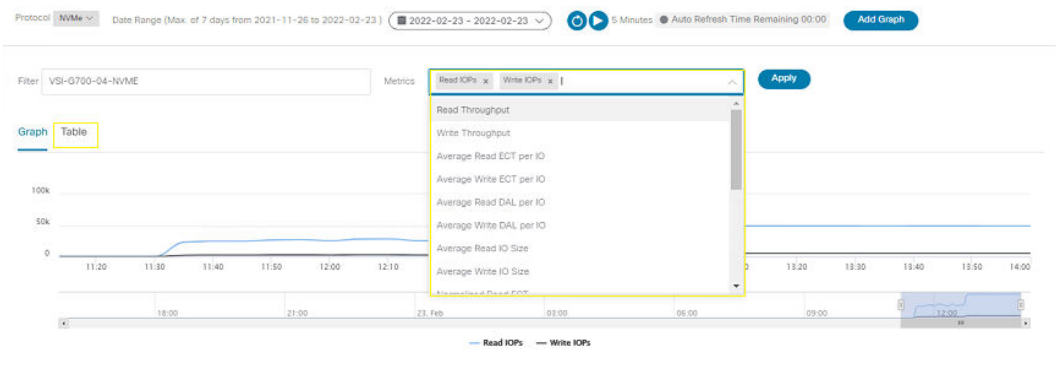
Protocol NVMe Date Range (Max. of 7 days from 2021-11-26 to 2022-02-23 ) 2022-02-23 - 2022-02-23 5 Minutes Auto Refresh Time Remaining 00:00 Add Graph

Filter VSI-G700-04-NVME

Metrics Read IOPs × Write IOPs ×

Apply

Read Throughput
Write Throughput
Average Read ECT per IO
Average Write ECT per IO
Average Read DAL per IO
Average Write DAL per IO
Average Read IO Size
Average Write IO Size
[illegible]

Graph Table

100k
50k
0

11:20 11:30 11:40 11:50 12:00 12:10 13:20 13:30 13:40 13:50 14:00

18:00 21:00 23. Feb 03:00 06:00 09:00 12:00

Read IOPs Write IOPs